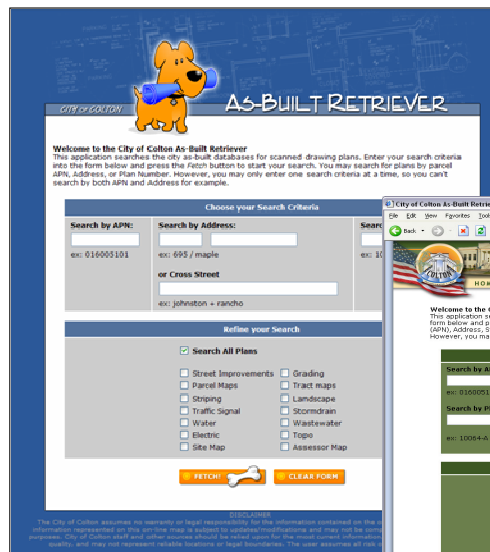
CITY of COLTON
AS-BUILT RETRIEVER

Welcome to the City of Colton As-Built Retriever
This application searches the city as-built databases for scanned drawing plans. Enter your search criteria into the form below and press the Fetch button to start your search. You may search for plans by parcel (APN), Address, or Plan Number. However, you may only enter one search criteria at a time, so you can't search by both APN and Address for example.

Choose your Search Criteria

Search by APN:
ex: 016005101

Search by Address:
ex: 695 / maple

or Cross Street
ex: johnston + rancho

Sear
ex: 1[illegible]

Refine your Search

Search All Plans

Street Improvements
Parcel Maps
Striping
Traffic Signal
Water
Electric
Site Map
Grading
Tract maps
Landscape
Stormdrain
Wastewater
Topo
Assessor Map

FETCH!
CLEAR FORM

DISCLAIMER
The City of Colton assumes no warranty or legal responsibility for the information contained on the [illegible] information represented on this on line map is subject to updates/modifications and may not be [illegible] purposes. City of Colton staff and other sources should be relied upon for the most current informati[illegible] quality, and may not represent reliable locations or legal boundaries. The user assumes all risk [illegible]

City of Colton As-Built Retrie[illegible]
File Edit View Favorites Tool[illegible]
Back
COLTON
HOM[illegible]

Welcome to the C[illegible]
This application s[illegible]
form below and p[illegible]
(APN), Address, S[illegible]
However, you ma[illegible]

Search by A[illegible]
ex: 0160051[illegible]

Search by Pl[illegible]
ex: 10064-A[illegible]